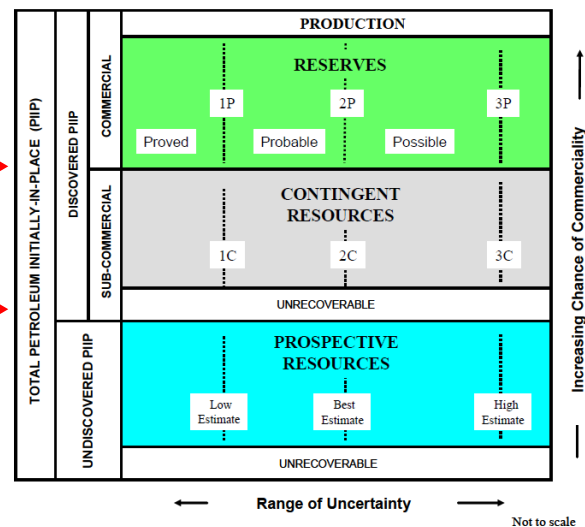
TOTAL PETROLEUM INITIALLY-IN-PLACE (PIIP)

DISCOVERED PIIP

COMMERCIAL

SUB-COMMERCIAL

UNDISCOVERED PIIP

PRODUCTION

RESERVES

1P

2P

3P

Proved

Probable

Possible

CONTINGENT RESOURCES

1C

2C

3C

UNRECOVERABLE

PROSPECTIVE RESOURCES

Low Estimate

Best Estimate

High Estimate

UNRECOVERABLE

Increasing Chance of Commerciality

Range of Uncertainty

Not to scale